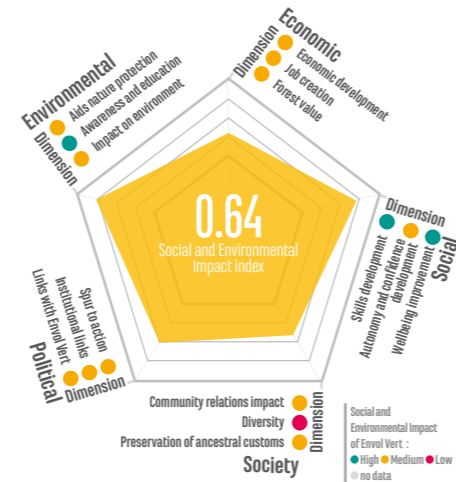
Economic Dimension
Economic development
Job creation
Forest value

Environmental Dimension
Aids nature protection
Awareness and education
Impact on environment

0.64
Social and Environmental Impact index

Social Dimension
Skills development
Autonomy and confidence development
Wellbeing improvement

Political Dimension
Spur to action
Institutional links
Links with Envol Vert

Society Dimension
Community relations impact
Diversity
Preservation of ancestral customs

Social and Environmental Impact of Envol Vert :
High
Medium
Low
no data